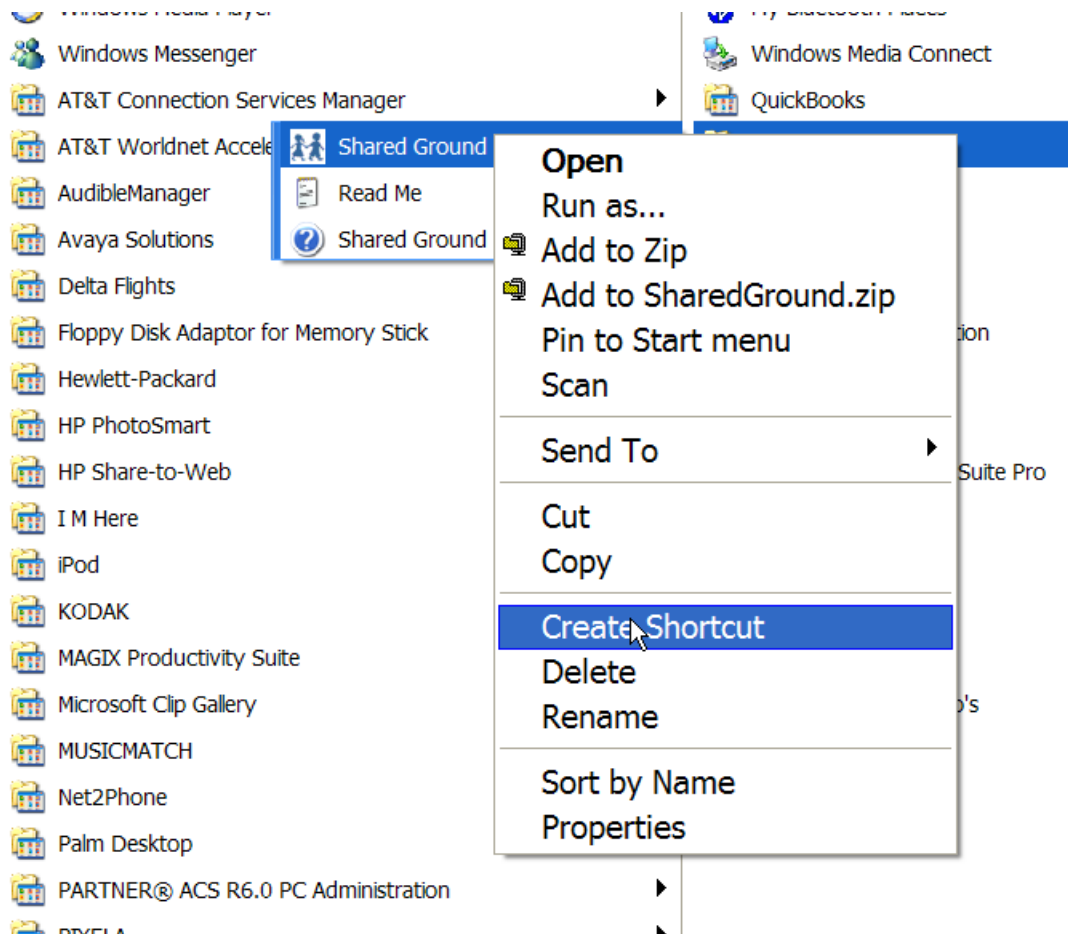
Windows Media Player
Windows Messenger
AT&T Connection Services Manager
AT&T Worldnet Accele
AudibleManager
Avaya Solutions
Delta Flights
Floppy Disk Adaptor for Memory Stick
Hewlett-Packard
HP PhotoSmart
HP Share-to-Web
I M Here
iPod
KODAK
MAGIX Productivity Suite
Microsoft Clip Gallery
MUSICMATCH
Net2Phone
Palm Desktop
PARTNER® ACS R6.0 PC Administration
PIXELA

Shared Ground
Read Me
Shared Ground

My Bluetooth Places
Windows Media Connect
QuickBooks
tion
Suite Pro
o's

Open
Run as...
Add to Zip
Add to SharedGround.zip
Pin to Start menu
Scan
Send To
Cut
Copy
Create Shortcut
Delete
Rename
Sort by Name
Properties